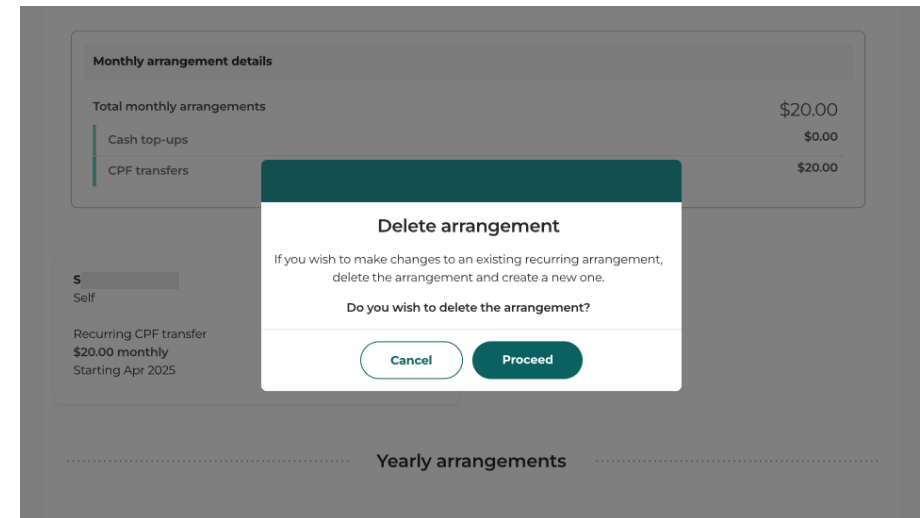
Monthly arrangement details

Total monthly arrangements $20.00

Cash top-ups $0.00

CPF transfers $20.00

Delete arrangement

If you wish to make changes to an existing recurring arrangement, delete the arrangement and create a new one.

Do you wish to delete the arrangement?

Cancel

Proceed

S

Self

Recurring CPF transfer

$20.00 monthly

Starting Apr 2025

Yearly arrangements